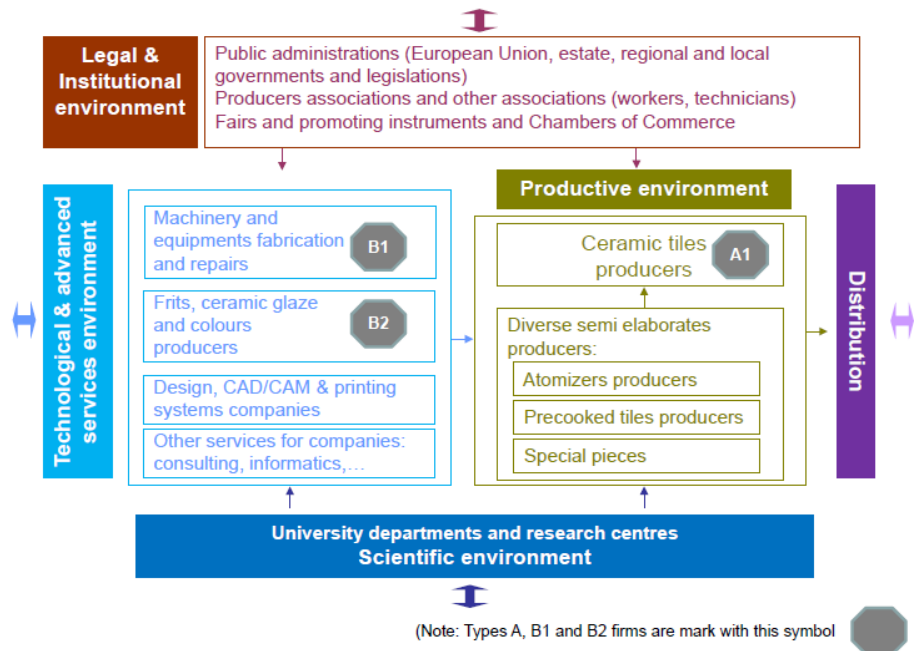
Legal & Institutional environment

Public administrations (European Union, estate, regional and local governments and legislations)
Producers associations and other associations (workers, technicians)
Fairs and promoting instruments and Chambers of Commerce

Technological & advanced services environment

Machinery and equipments fabrication and repairs B1

Frits, ceramic glaze and colours producers B2

Design, CAD/CAM & printing systems companies

Other services for companies: consulting, informatics,…

Productive environment

Ceramic tiles producers A1

Diverse semi elaborates producers:

Atomizers producers

Precooked tiles producers

Special pieces

Distribution

University departments and research centres
Scientific environment

(Note: Types A, B1 and B2 firms are mark with this symbol